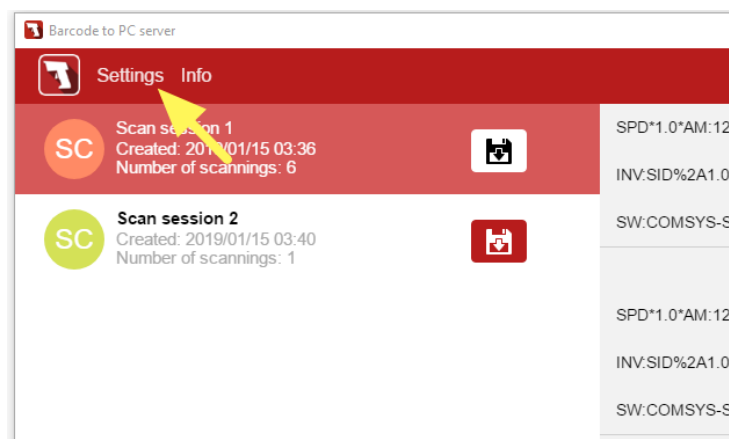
Barcode to PC server

Settings Info

SC
Scan session 1
Created: 2019/01/15 03:36
Number of scannings: 6

SC
Scan session 2
Created: 2019/01/15 03:40
Number of scannings: 1

SPD*1.0*AM:12

INV:SID%2A1.0

SW:COMSYS-S

SPD*1.0*AM:12

INV:SID%2A1.0

SW:COMSYS-S